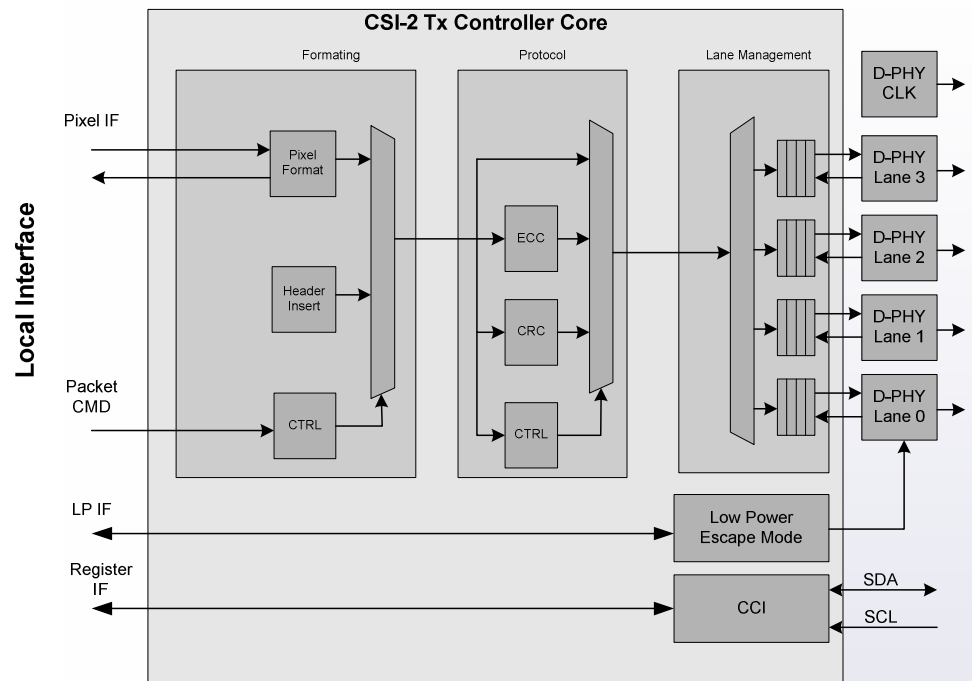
CSI-2 Tx Controller Core

Local Interface

Formating

Protocol

Lane Management

D-PHY CLK

Pixel IF

Pixel Format

D-PHY Lane 3

ECC

D-PHY Lane 2

Header Insert

CRC

D-PHY Lane 1

Packet CMD

CTRL

CTRL

D-PHY Lane 0

LP IF

Low Power Escape Mode

Register IF

CCI

SDA

SCL